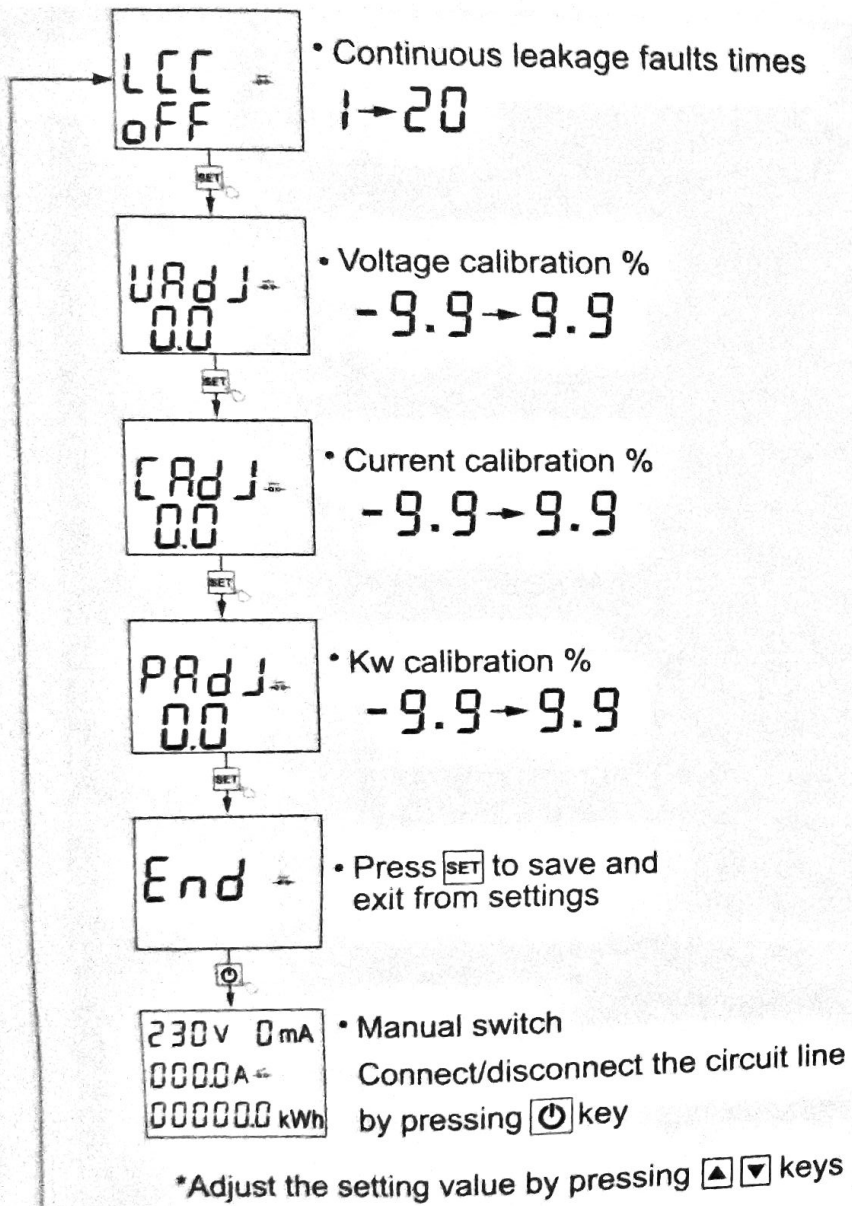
LCC
oFF

• Continuous leakage faults times
1→20

SET

UAdJ
0.0

• Voltage calibration %
-9.9→9.9

SET

CAdJ
0.0

• Current calibration %
-9.9→9.9

SET

PAdJ
0.0

• Kw calibration %
-9.9→9.9

SET

End

• Press SET to save and exit from settings

230V 0mA
000.0A
00000.0 kWh

• Manual switch
Connect/disconnect the circuit line by pressing key

*Adjust the setting value by pressing keys